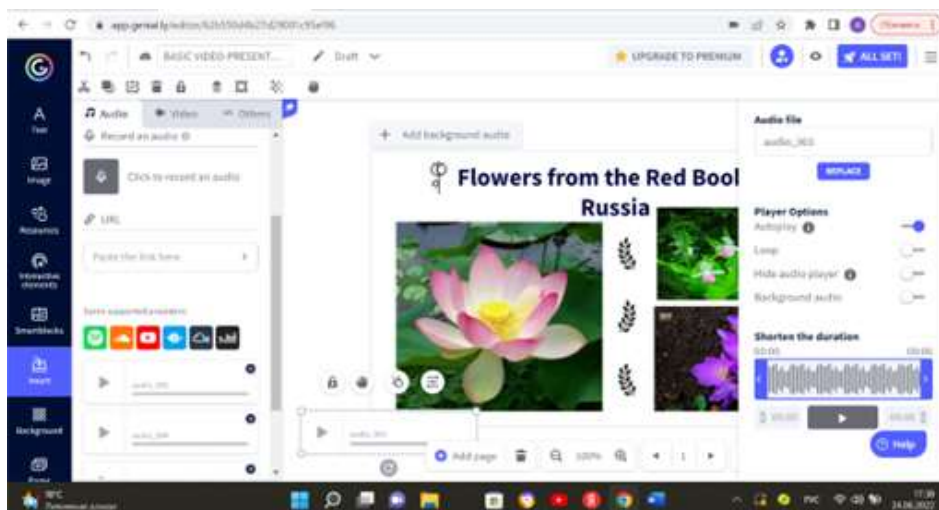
app.genial.ly/editor/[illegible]

BASIC VIDEO PRESENT... Draft

UPGRADE TO PREMIUM

ALL SET!

A Text
Image
Resources
Interactive elements
Smartblocks
Insert
Background

Audio Video Others

Record an audio

Click to record an audio

URL

Paste the link here

Some supported providers

audio_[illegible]
audio_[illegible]

Add background audio

Flowers from the Red Bool Russia

audio_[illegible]

Add page 100%

1

Audio file
audio_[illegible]
REPLACE

Player Options
Autoplay
Loop
Hide audio player
Background audio

Shorten the duration
00:00 00:00

Help

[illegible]°C
Пасмурно

РУС
17:39
24.06.2022